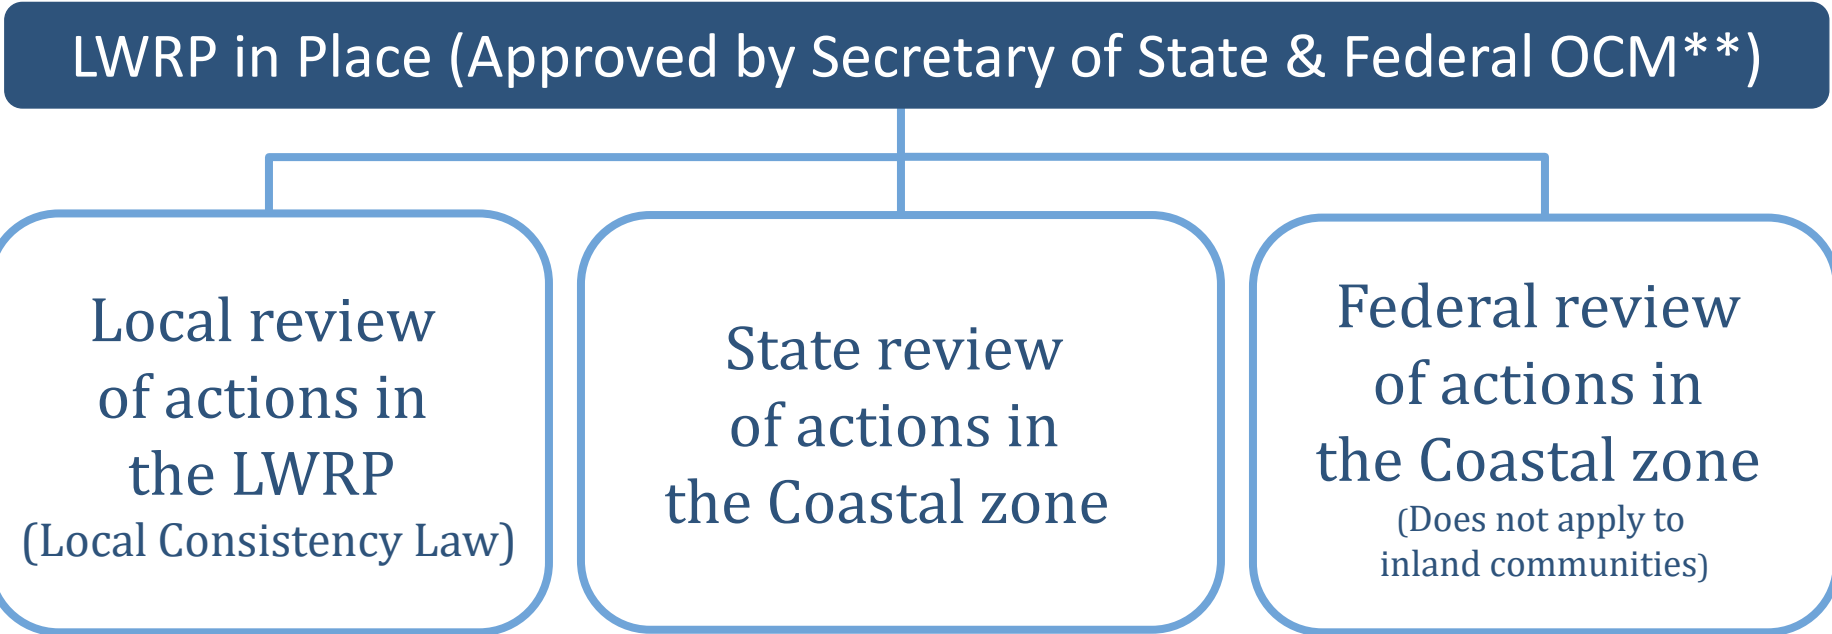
LWRP in Place (Approved by Secretary of State & Federal OCM**)

Local review of actions in the LWRP
(Local Consistency Law)

State review of actions in the Coastal zone

Federal review of actions in the Coastal zone
(Does not apply to inland communities)